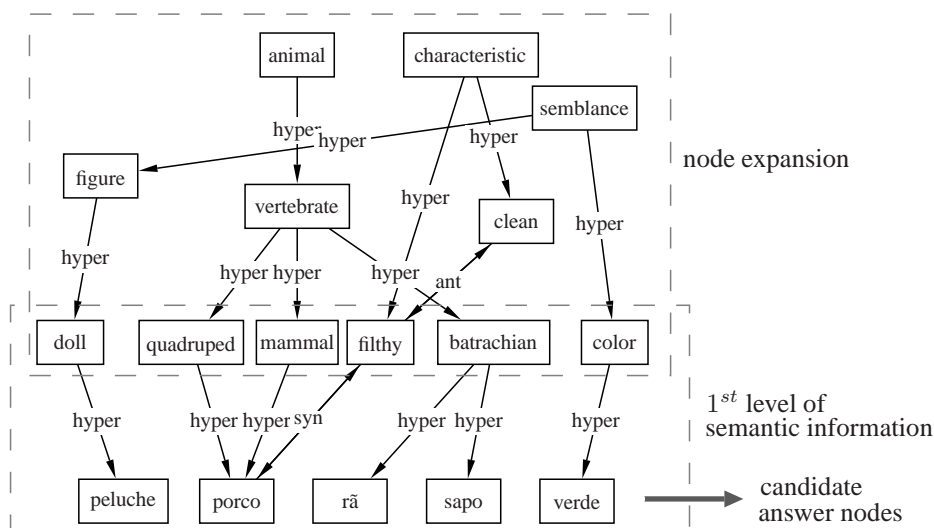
animal

characteristic

semblance

hyper

hyper

hyper

figure

node expansion

vertebrate

hyper

clean

hyper

hyper

hyper

hyper hyper

hyper

ant

doll

quadruped

mammal

filthy

batrachian

color

hyper

hyper hyper syn

hyper

hyper

hyper

$1^{st}$ level of semantic information

peluche

porco

rã

sapo

verde

candidate answer nodes